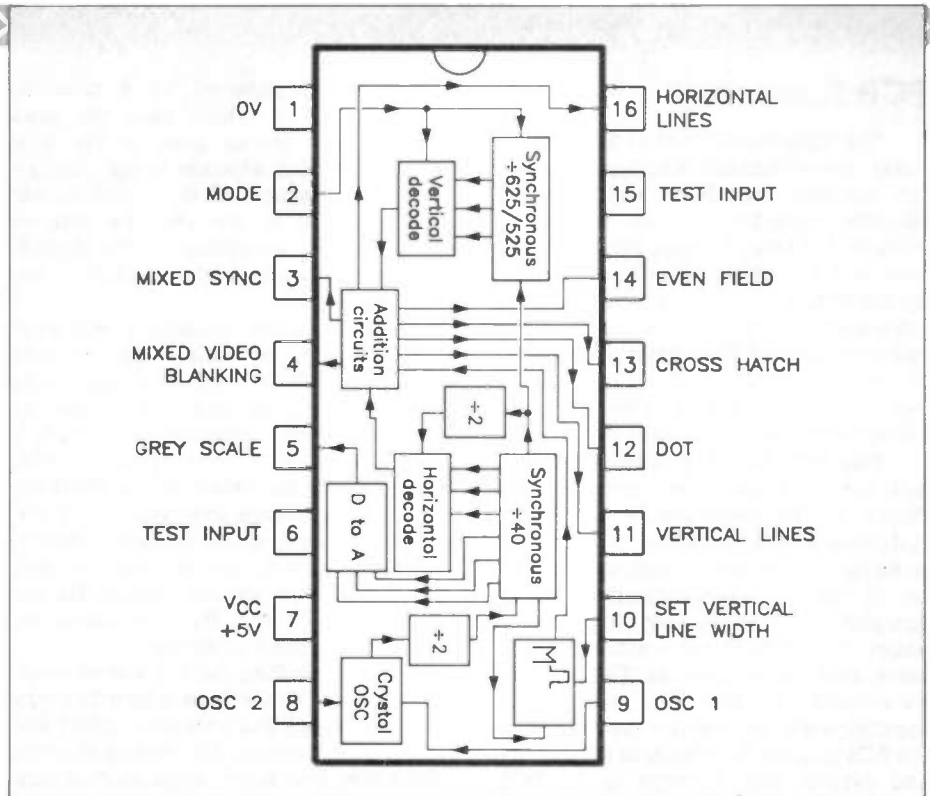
0V 1
MODE 2
MIXED SYNC 3
MIXED VIDEO BLANKING 4
GREY SCALE 5
TEST INPUT 6
$V_{CC}$ +5V 7
OSC 2 8

16 HORIZONTAL LINES
15 TEST INPUT
14 EVEN FIELD
13 CROSS HATCH
12 DOT
11 VERTICAL LINES
10 SET VERTICAL LINE WIDTH
9 OSC 1

Vertical decode
Synchronous ÷625/525
Addition circuits
÷2
Horizontal decode
Synchronous ÷40
D to A
÷2
Crystal OSC